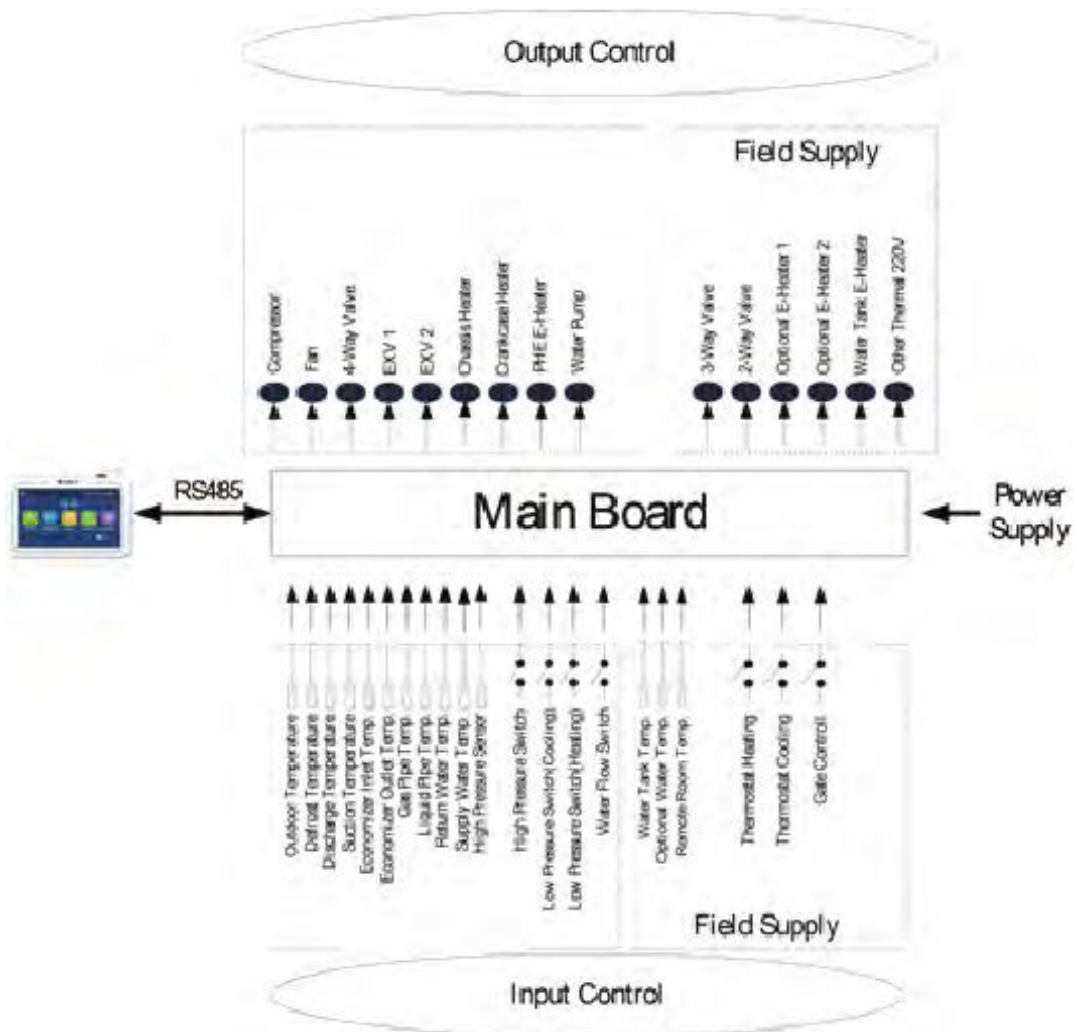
Output Control

Field Supply

Compressor
Fan
4-Way Valve
EXV 1
EXV 2
Chassis Heater
Crankcase Heater
PHE E-Heater
Water Pump

3-Way Valve
2-Way Valve
Optional E-Heater 1
Optional E-Heater 2
Water Tank E-Heater
Other Thermal 220V

RS485

Main Board

Power Supply

Outdoor Temperature
Defrost Temperature
Discharge Temperature
Suction Temperature
Economizer Inlet Temp.
Economizer Outlet Temp.
Gas Pipe Temp.
Liquid Pipe Temp.
Return Water Temp.
Supply Water Temp.
High Pressure Sensor

High Pressure Switch
Low Pressure Switch(Cooling)
Low Pressure Switch(Heating)
Water Flow Switch

Water Tank Temp.
Optional Water Temp.
Remote Room Temp.

Thermostat Heating
Thermostat Cooling
Gate Control

Field Supply

Input Control